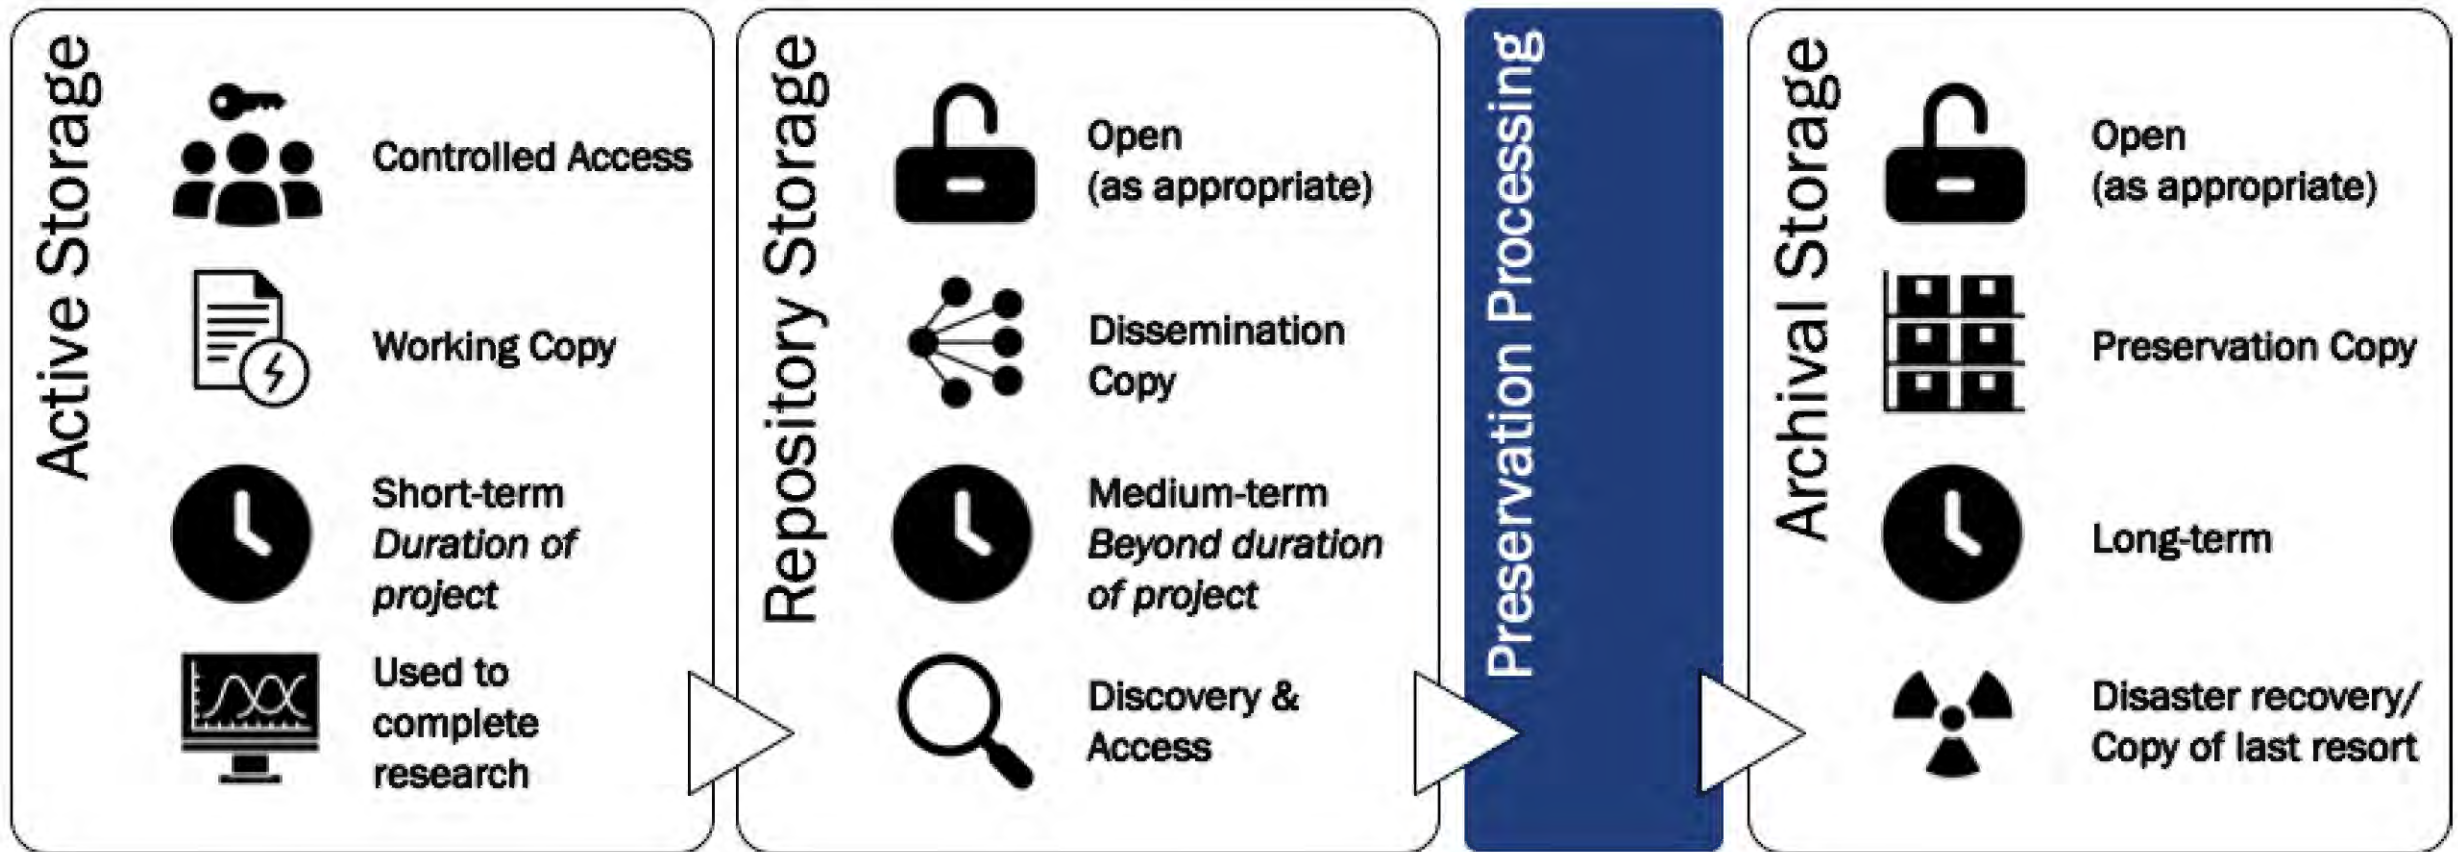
Active Storage

Controlled Access

Working Copy

Short-term
*Duration of project*

Used to complete research

Repository Storage

Open (as appropriate)

Dissemination Copy

Medium-term
*Beyond duration of project*

Discovery & Access

Preservation Processing

Archival Storage

Open (as appropriate)

Preservation Copy

Long-term

Disaster recovery/ Copy of last resort